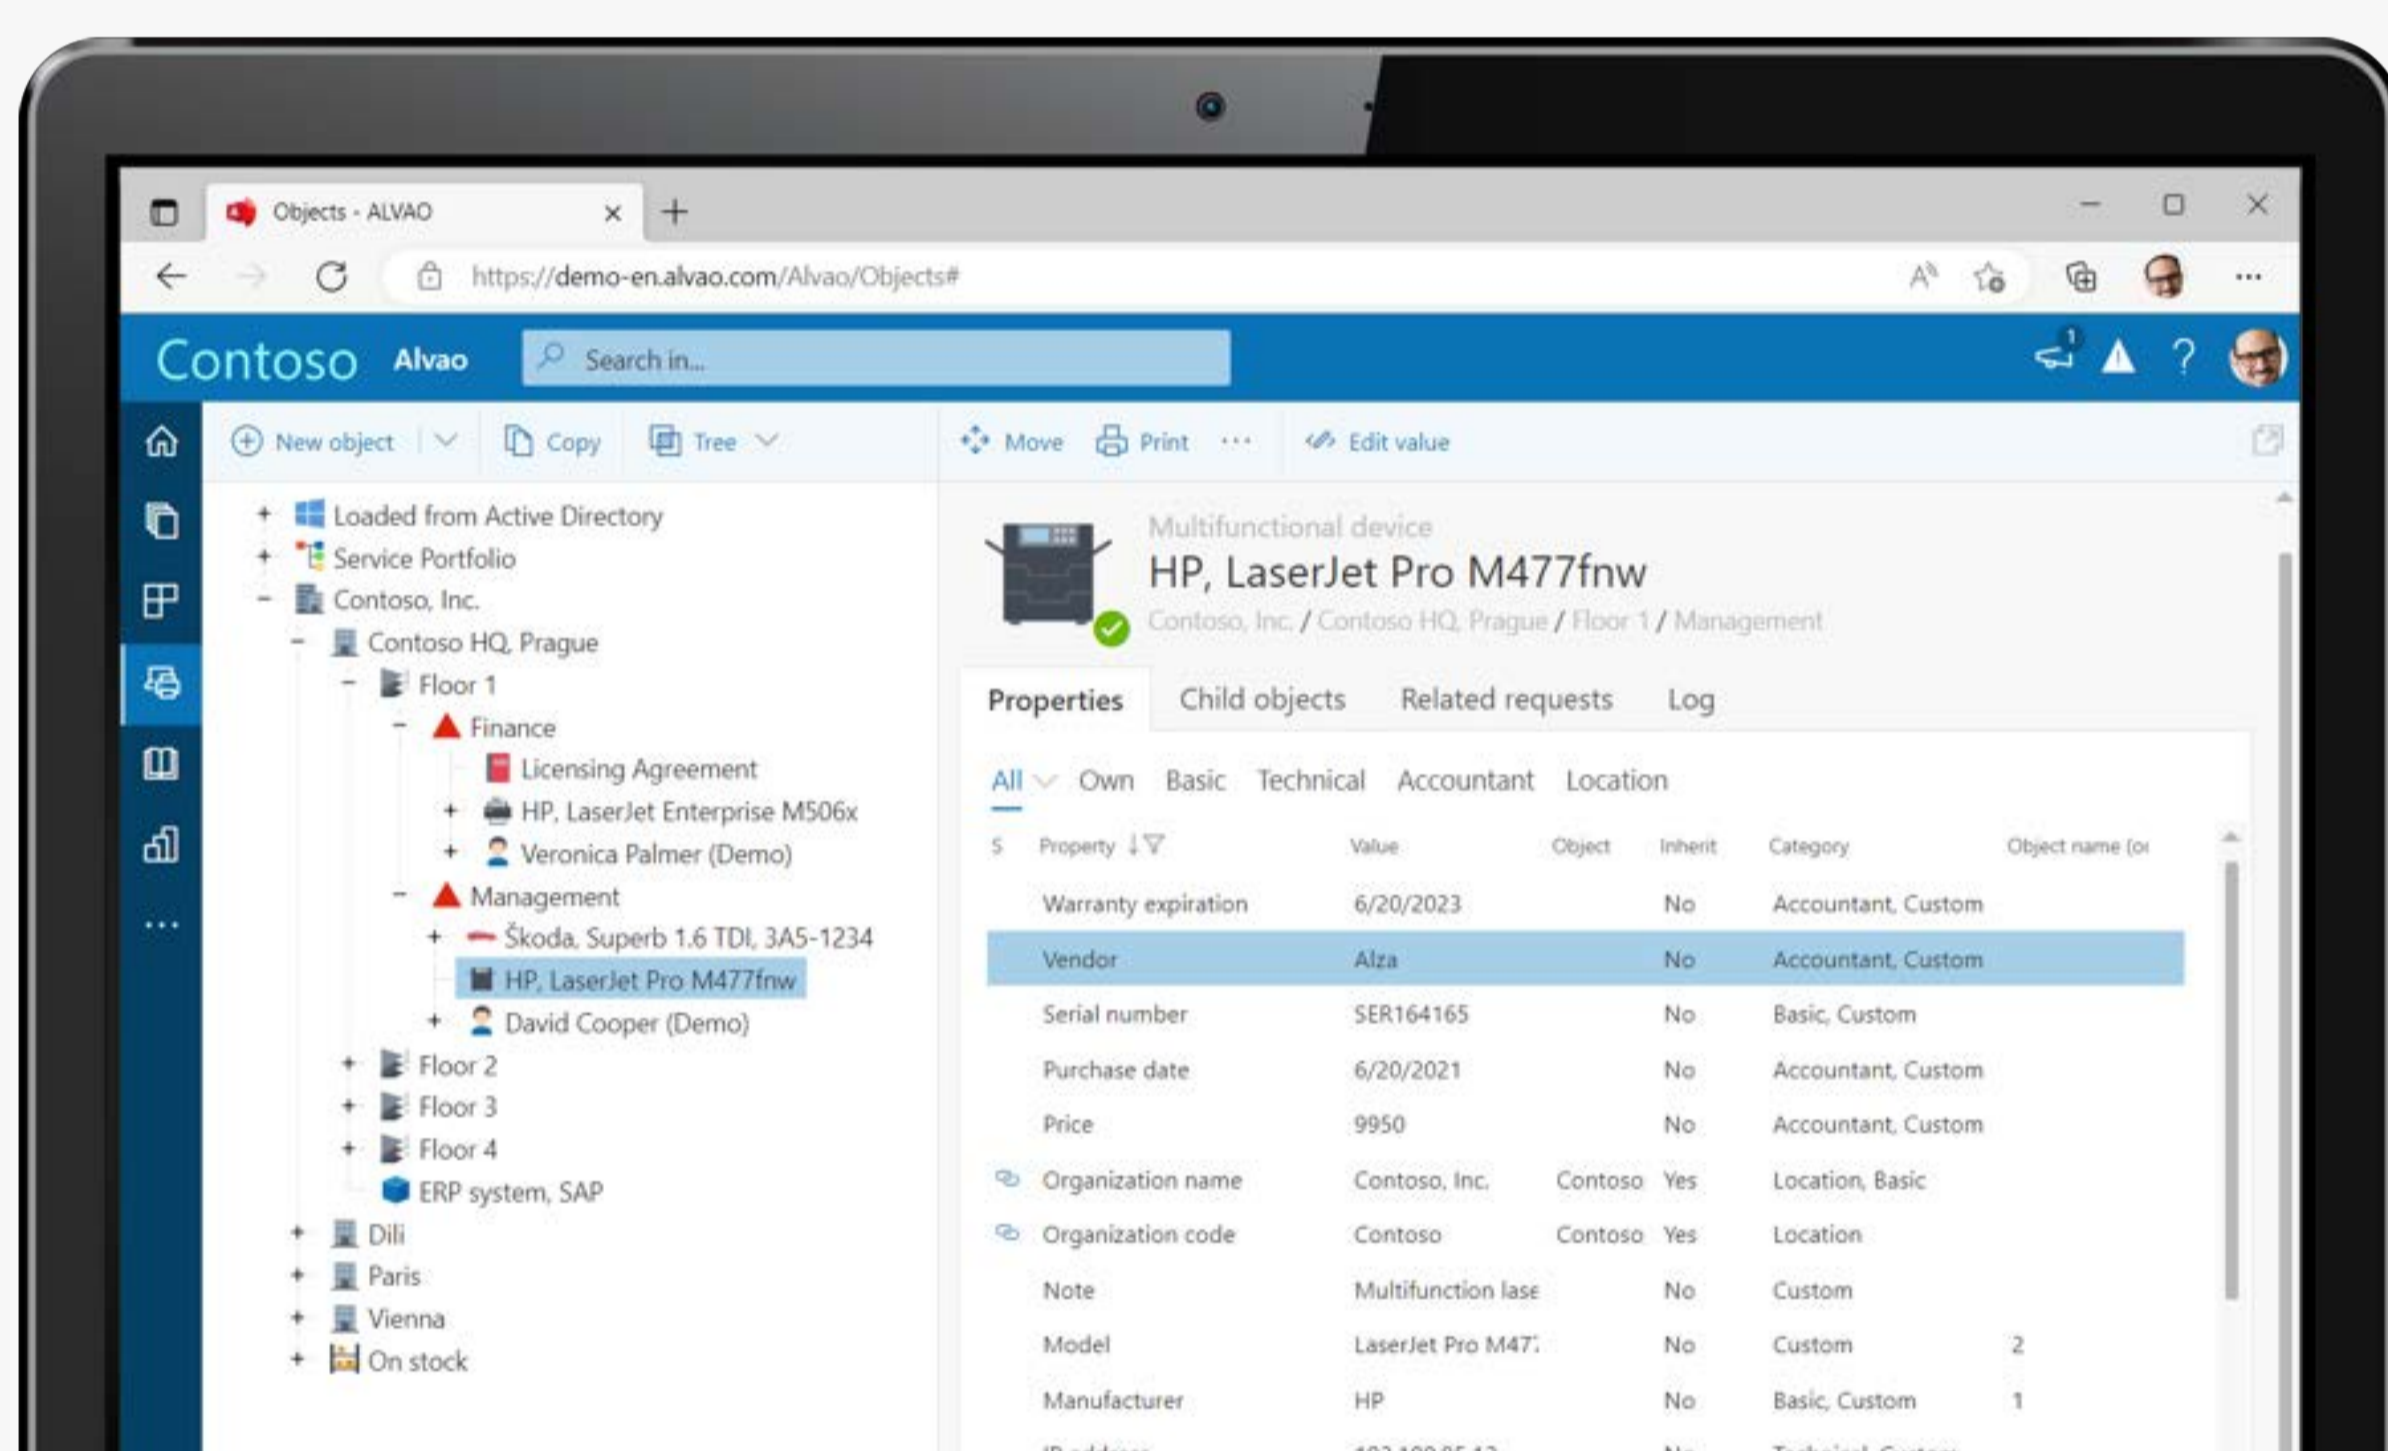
Objects - ALVAO

https://demo-en.alvao.com/Alvao/Objects#

Contoso Alvao Search in...

1

New object Copy Tree Move Print ··· Edit value

+ Loaded from Active Directory
+ Service Portfolio
− Contoso, Inc.
− Contoso HQ, Prague
− Floor 1
− Finance
Licensing Agreement
+ HP, LaserJet Enterprise M506x
+ Veronica Palmer (Demo)
− Management
+ Škoda, Superb 1.6 TDI, 3A5-1234
HP, LaserJet Pro M477fnw
+ David Cooper (Demo)
+ Floor 2
+ Floor 3
+ Floor 4
ERP system, SAP
+ Dili
+ Paris
+ Vienna
+ On stock

Multifunctional device
HP, LaserJet Pro M477fnw
Contoso, Inc. / Contoso HQ, Prague / Floor 1 / Management

Properties Child objects Related requests Log

All Own Basic Technical Accountant Location

| S | Property | Value | Object | Inherit | Category | Object name (or |
|---|---|---|---|---|---|---|
| | Warranty expiration | 6/20/2023 | | No | Accountant, Custom | |
| | Vendor | Alza | | No | Accountant, Custom | |
| | Serial number | SER164165 | | No | Basic, Custom | |
| | Purchase date | 6/20/2021 | | No | Accountant, Custom | |
| | Price | 9950 | | No | Accountant, Custom | |
| | Organization name | Contoso, Inc. | Contoso | Yes | Location, Basic | |
| | Organization code | Contoso | Contoso | Yes | Location | |
| | Note | Multifunction lase | | No | Custom | |
| | Model | LaserJet Pro M47 | | No | Custom | 2 |
| | Manufacturer | HP | | No | Basic, Custom | 1 |